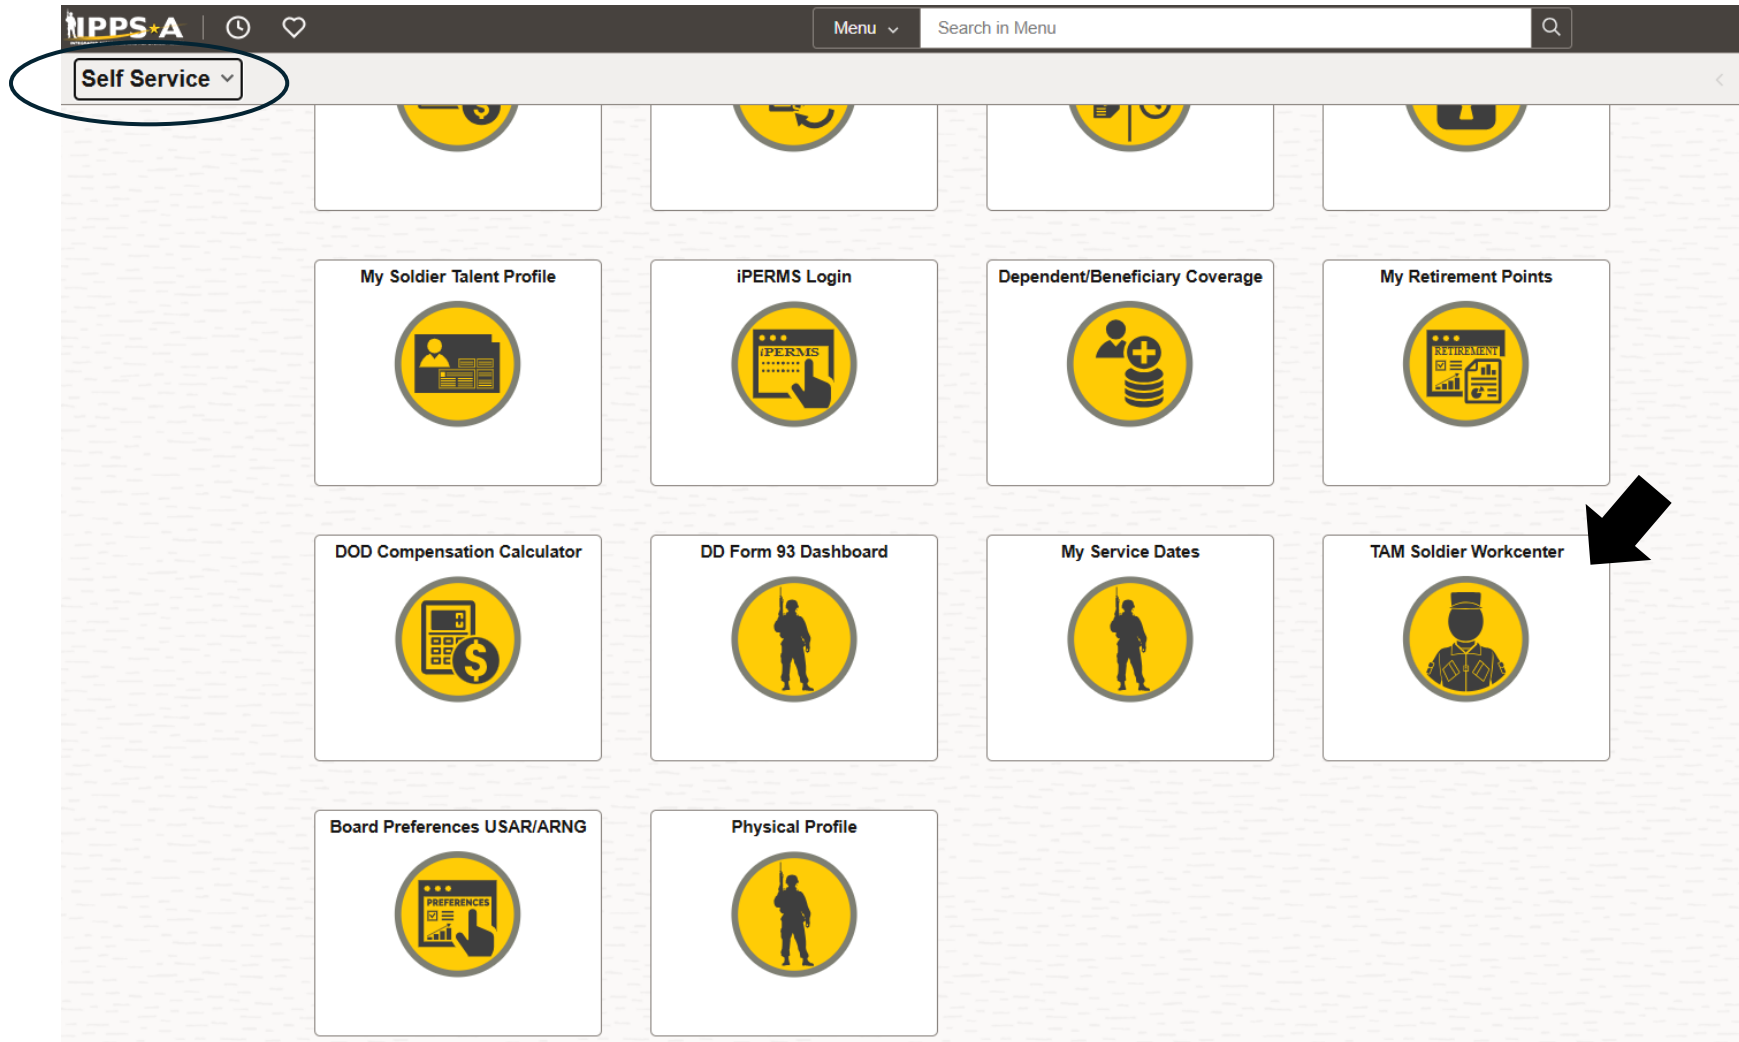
IPPS-A

Menu

Search in Menu

Self Service

My Soldier Talent Profile

iPERMS Login

iPERMS

Dependent/Beneficiary Coverage

My Retirement Points

RETIREMENT

DOD Compensation Calculator

DD Form 93 Dashboard

My Service Dates

TAM Soldier Workcenter

Board Preferences USAR/ARNG

PREFERENCES

Physical Profile